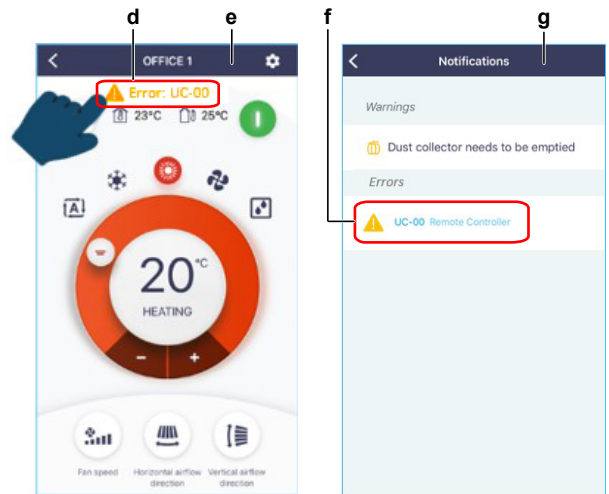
d
e
f
g

OFFICE 1

Error: UC-00

23°C 25°C

20 °C
HEATING

–
+

Fan speed
Horizontal airflow direction
Vertical airflow direction

Notifications

Warnings

Dust collector needs to be emptied

Errors

UC-00 Remote Controller